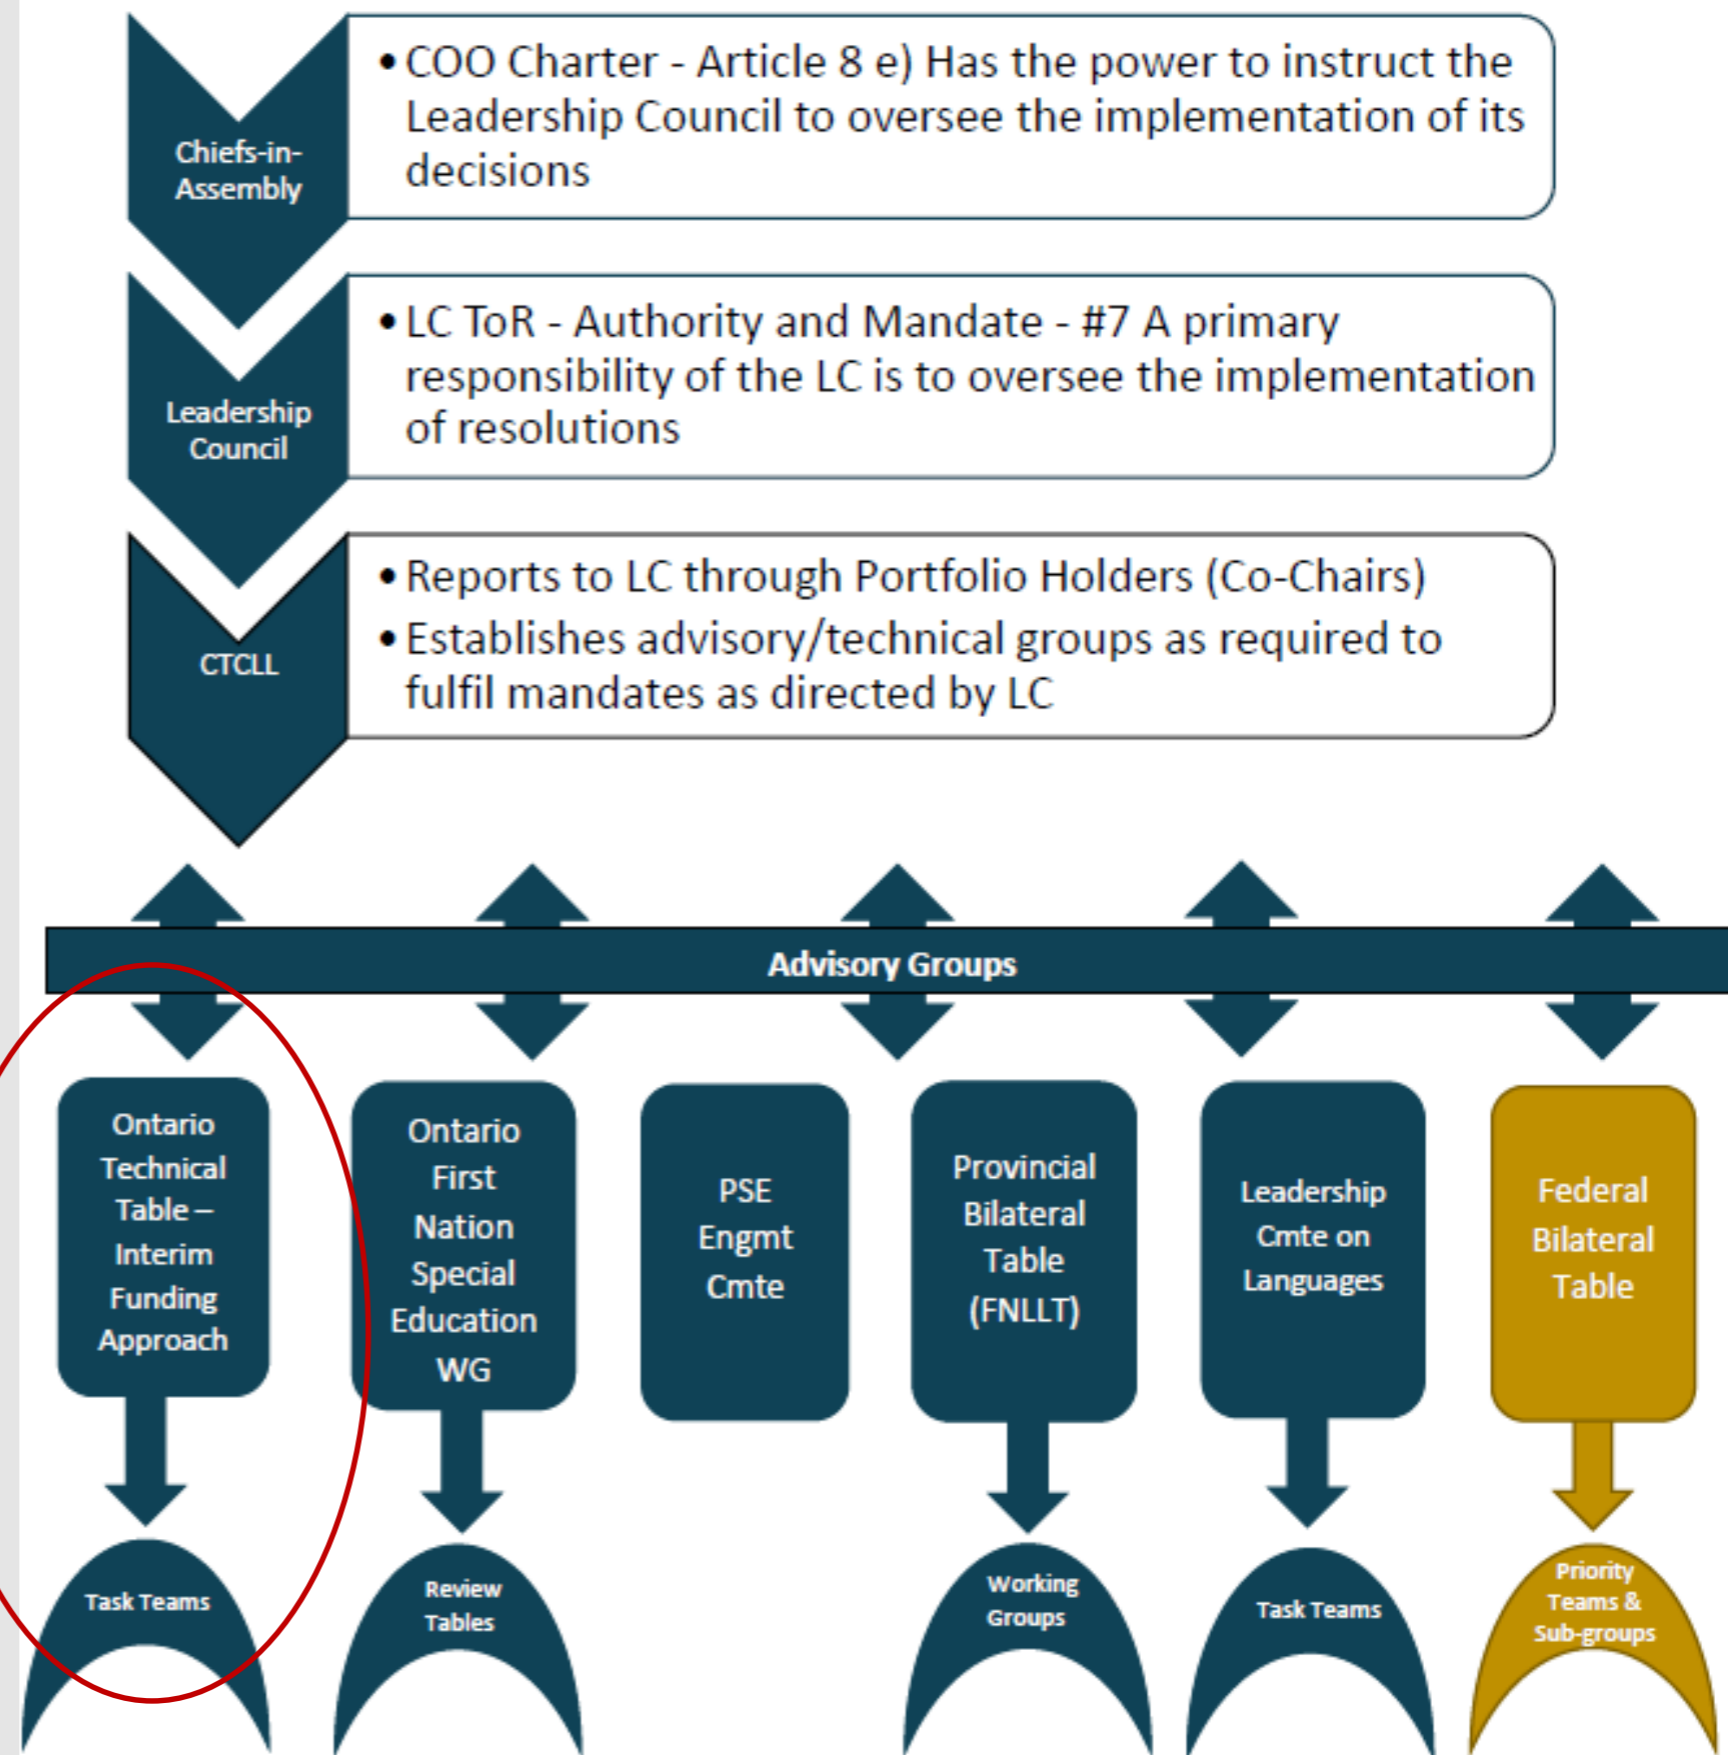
Chiefs-in-Assembly

• COO Charter - Article 8 e) Has the power to instruct the Leadership Council to oversee the implementation of its decisions

Leadership Council

• LC ToR - Authority and Mandate - #7 A primary responsibility of the LC is to oversee the implementation of resolutions

CTCLL

• Reports to LC through Portfolio Holders (Co-Chairs)
• Establishes advisory/technical groups as required to fulfil mandates as directed by LC

Advisory Groups

Ontario Technical Table – Interim Funding Approach

Ontario First Nation Special Education WG

PSE Engmt Cmte

Provincial Bilateral Table (FNLLT)

Leadership Cmte on Languages

Federal Bilateral Table

Task Teams

Review Tables

Working Groups

Task Teams

Priority Teams & Sub-groups